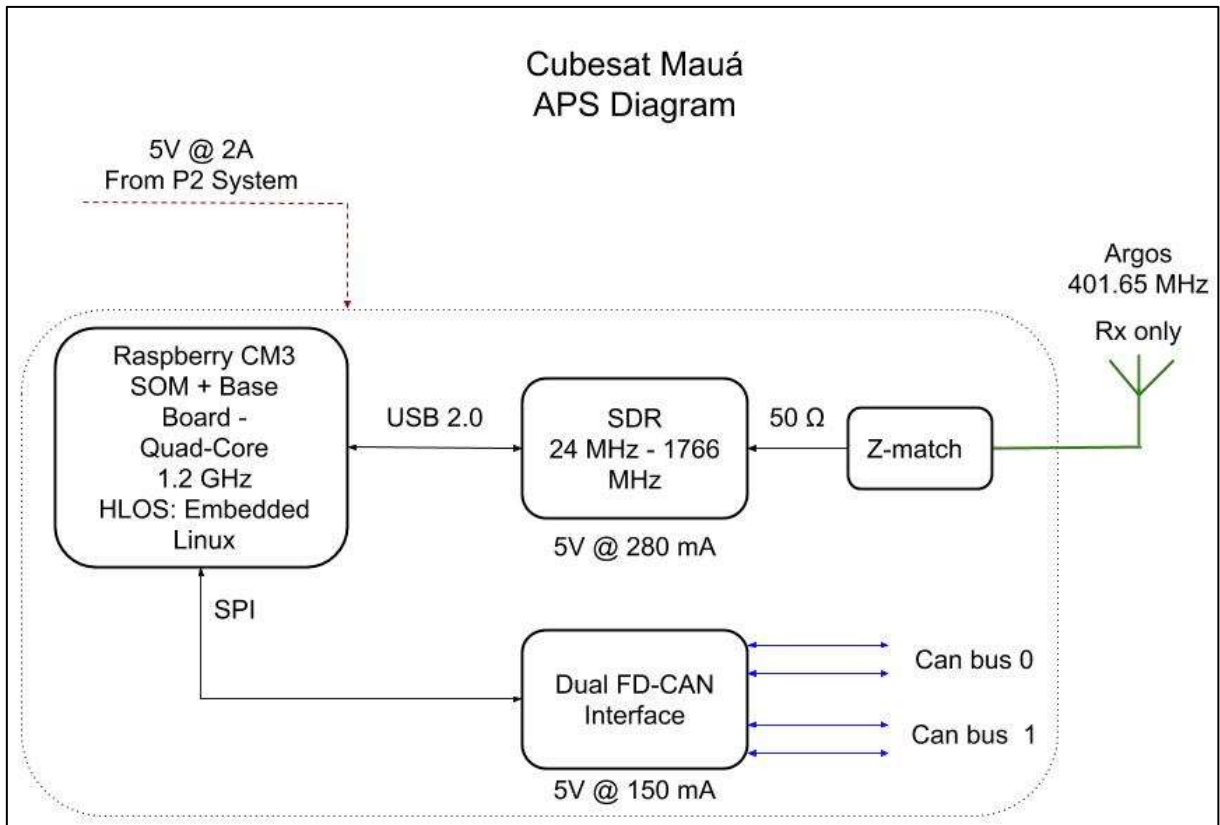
Cubesat Mauá
APS Diagram

5V @ 2A
From P2 System

Argos
401.65 MHz

Rx only

Raspberry CM3
SOM + Base
Board -
Quad-Core
1.2 GHz
HLOS: Embedded
Linux

USB 2.0

SDR
24 MHz - 1766
MHz

5V @ 280 mA

50 Ω

Z-match

SPI

Dual FD-CAN
Interface

5V @ 150 mA

Can bus 0

Can bus 1